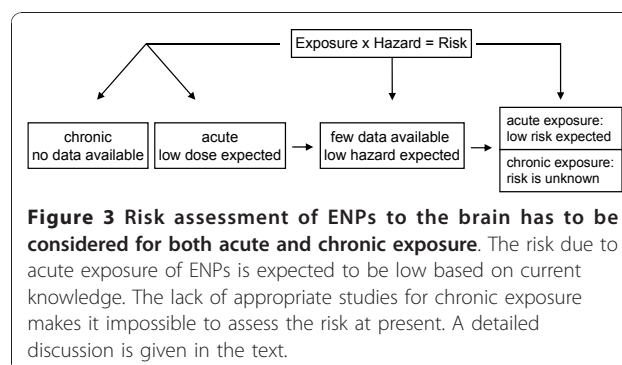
Exposure x Hazard = Risk

chronic
no data available

acute
low dose expected

few data available
low hazard expected

acute exposure:
low risk expected

chronic exposure:
risk is unknown

**Figure 3 Risk assessment of ENPs to the brain has to be considered for both acute and chronic exposure**. The risk due to acute exposure of ENPs is expected to be low based on current knowledge. The lack of appropriate studies for chronic exposure makes it impossible to assess the risk at present. A detailed discussion is given in the text.